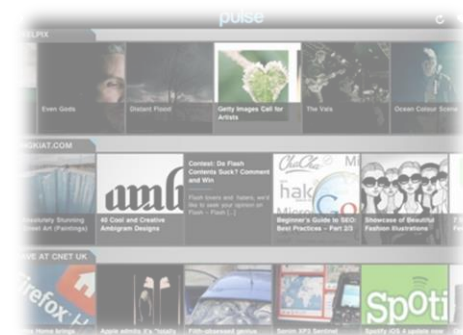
pulse

ELPIX

Even Gods

Distant Flood

Getty Images Call for Artists

The Vals

Ocean Colour Scene

NGKIAT.COM

solutely Stunning Street Art (Paintings)

amb

40 Cool and Creative Ambigram Designs

Contest: Do Flash Contents Suck? Comment and Win

Flash lovers and haters, we'd like to see your opinion on Flash – Flash [...]

ChaCha

hak

Beginner's Guide to SEO: Best Practices – Part 2/3

Showcase of Beautiful Fashion Illustrations

WS AT CNET UK

Firefox

Home brings

Apple admits it's 'totally

Fifth-observed genius

Senior XP2 Sentinel

Spoti

Spotify iOS 4 update now